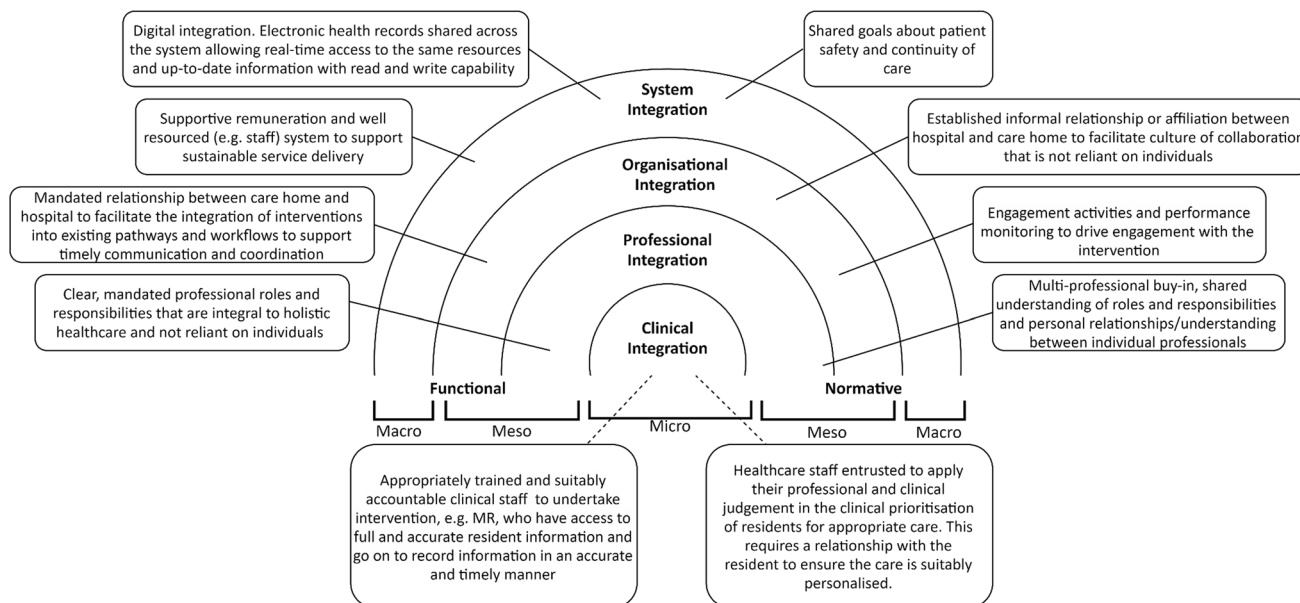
Digital integration. Electronic health records shared across the system allowing real-time access to the same resources and up-to-date information with read and write capability

Shared goals about patient safety and continuity of care

System Integration

Supportive remuneration and well resourced (e.g. staff) system to support sustainable service delivery

Established informal relationship or affiliation between hospital and care home to facilitate culture of collaboratio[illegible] that is not reliant on individuals

Organisational Integration

Mandated relationship between care home and hospital to facilitate the integration of interventions into existing pathways and workflows to support timely communication and coordination

Engagement activities and performance monitoring to drive engagement with the intervention

Professional Integration

Clear, mandated professional roles and responsibilities that are integral to holistic healthcare and not reliant on individuals

Multi-professional buy-in, shared understanding of roles and responsibilities and personal relationships/understanding between individual professionals

Clinical Integration

Functional

Normative

Macro

Meso

Micro

Meso

Macro

Appropriately trained and suitably accountable clinical staff to undertake intervention, e.g. MR, who have access to full and accurate resident information and go on to record information in an accurate and timely manner

Healthcare staff entrusted to apply their professional and clinical judgement in the clinical prioritisation of residents for appropriate care. This requires a relationship with the resident to ensure the care is suitably personalised.